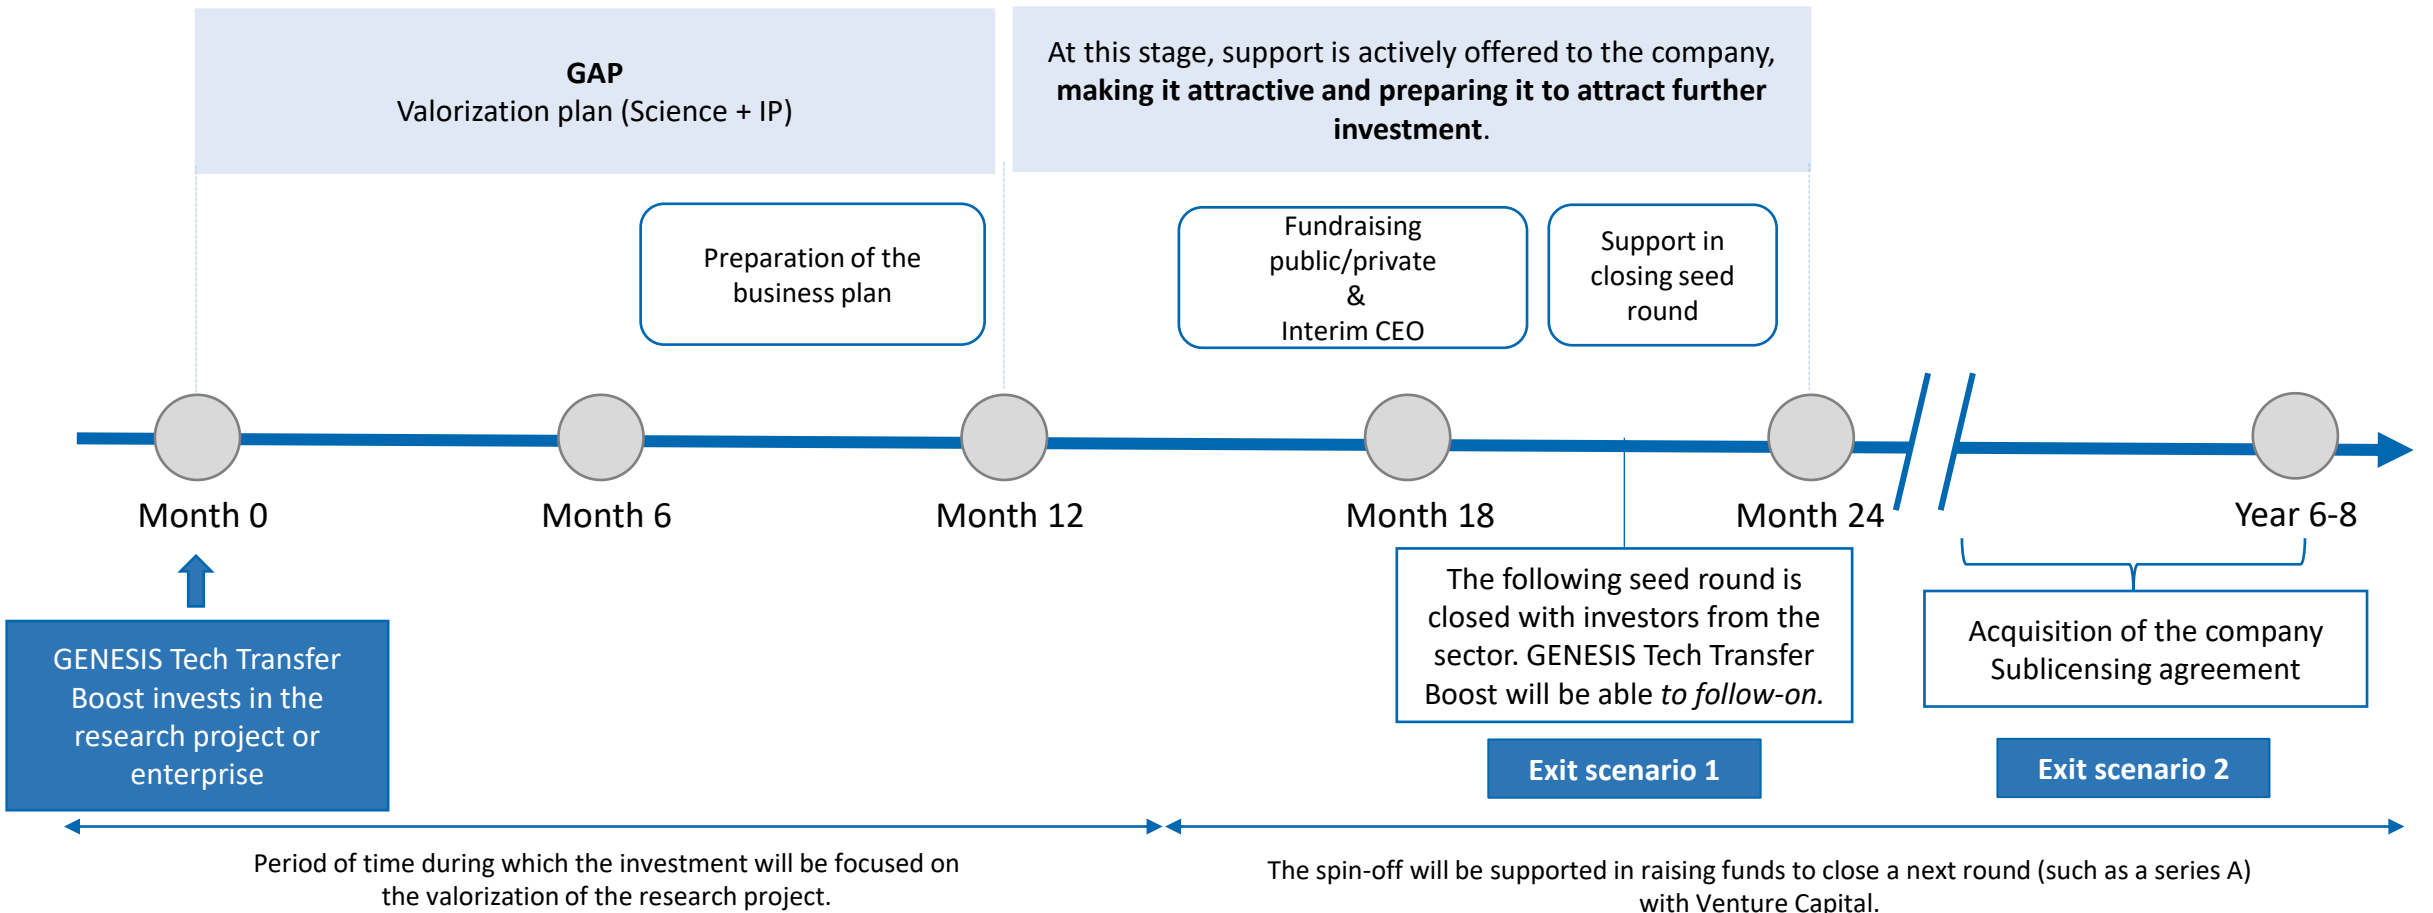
GAP
Valorization plan (Science + IP)

At this stage, support is actively offered to the company, **making it attractive and preparing it to attract further investment**.

Preparation of the business plan

Fundraising public/private & Interim CEO

Support in closing seed round

Month 0

Month 6

Month 12

Month 18

Month 24

Year 6-8

GENESIS Tech Transfer Boost invests in the research project or enterprise

The following seed round is closed with investors from the sector. GENESIS Tech Transfer Boost will be able *to follow-on.*

Acquisition of the company
Sublicensing agreement

Exit scenario 1

Exit scenario 2

Period of time during which the investment will be focused on the valorization of the research project.

The spin-off will be supported in raising funds to close a next round (such as a series A) with Venture Capital.